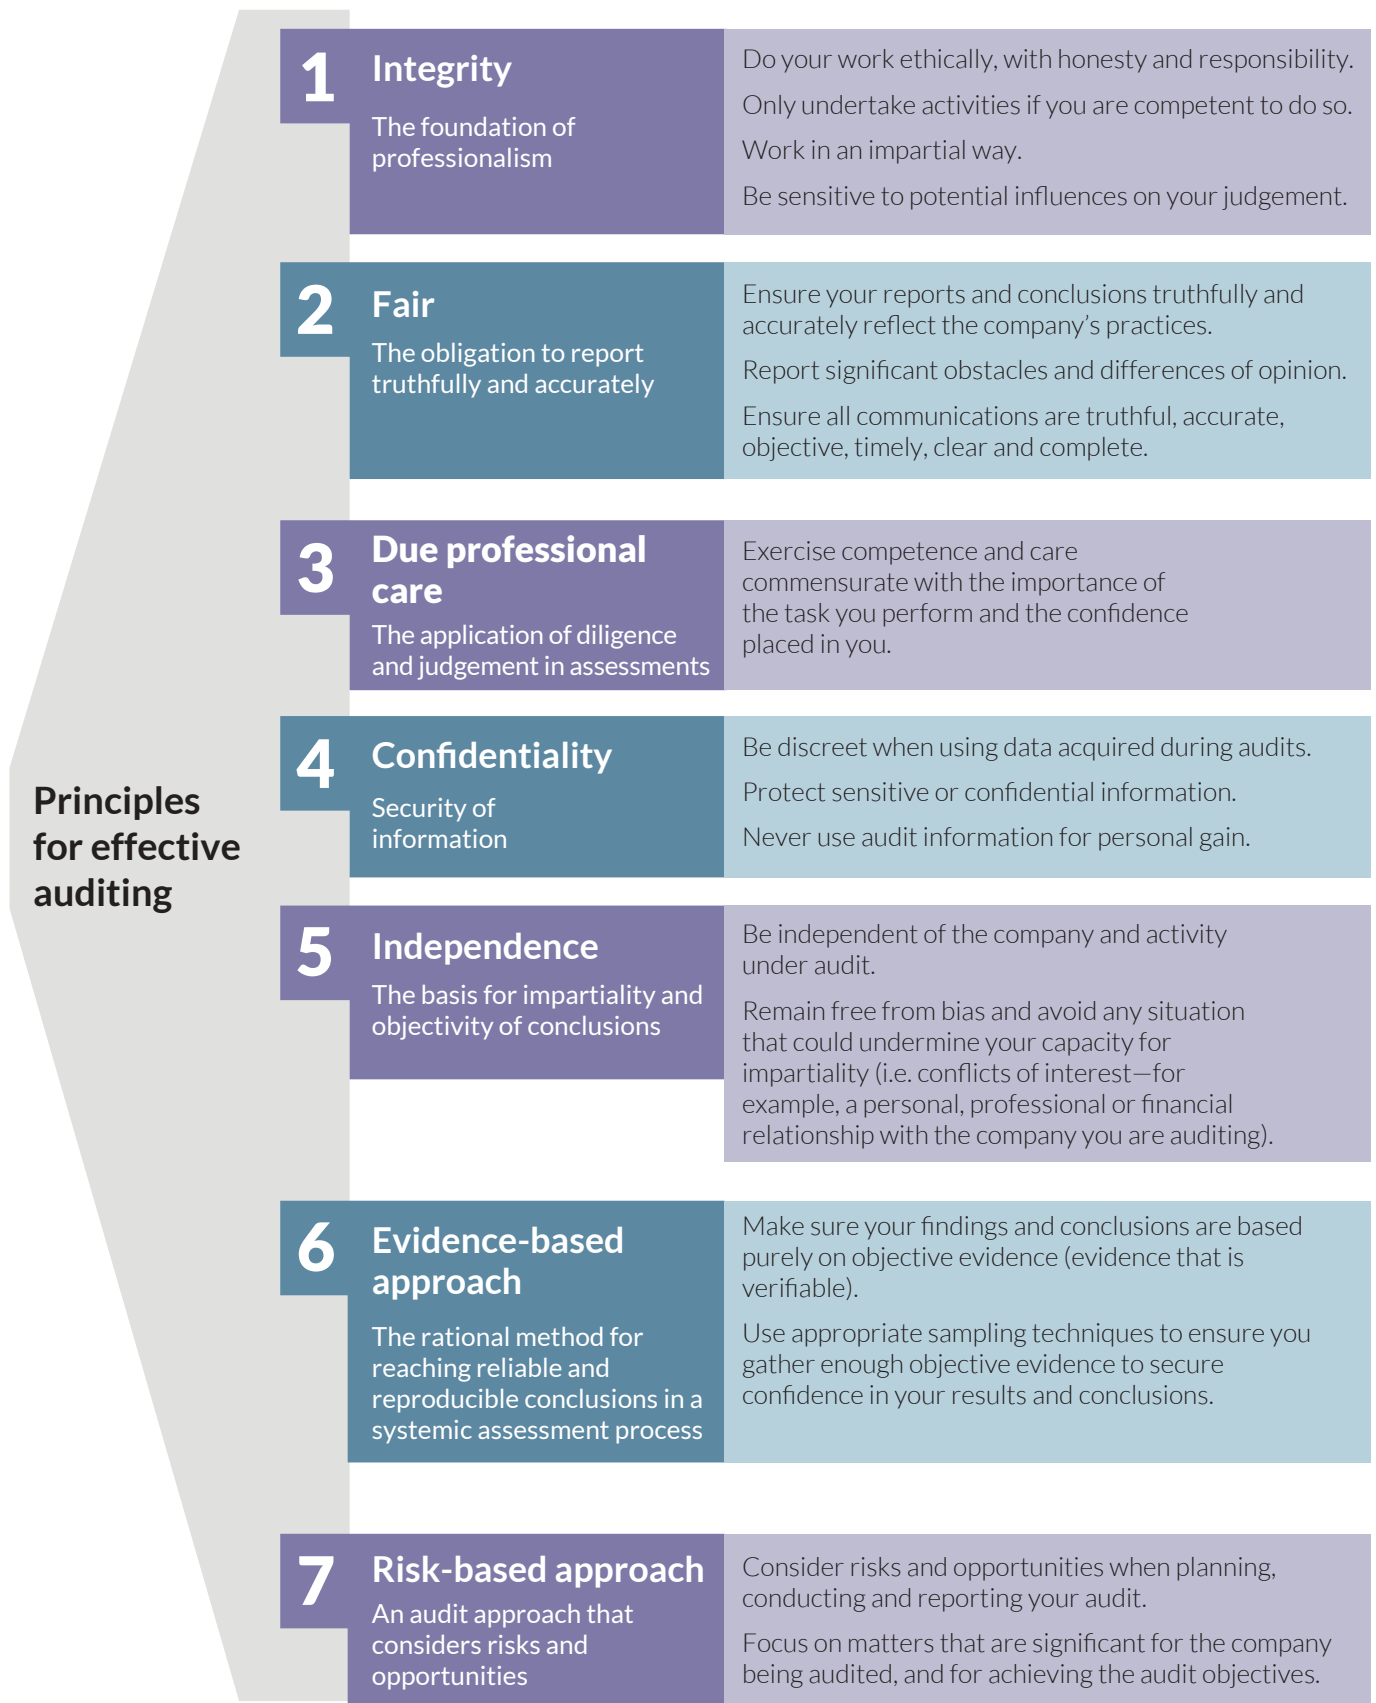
Principles for effective auditing

1 Integrity
The foundation of professionalism

Do your work ethically, with honesty and responsibility.

Only undertake activities if you are competent to do so.

Work in an impartial way.

Be sensitive to potential influences on your judgement.

2 Fair
The obligation to report truthfully and accurately

Ensure your reports and conclusions truthfully and accurately reflect the company's practices.

Report significant obstacles and differences of opinion.

Ensure all communications are truthful, accurate, objective, timely, clear and complete.

3 Due professional care
The application of diligence and judgement in assessments

Exercise competence and care commensurate with the importance of the task you perform and the confidence placed in you.

4 Confidentiality
Security of information

Be discreet when using data acquired during audits.

Protect sensitive or confidential information.

Never use audit information for personal gain.

5 Independence
The basis for impartiality and objectivity of conclusions

Be independent of the company and activity under audit.

Remain free from bias and avoid any situation that could undermine your capacity for impartiality (i.e. conflicts of interest—for example, a personal, professional or financial relationship with the company you are auditing).

6 Evidence-based approach
The rational method for reaching reliable and reproducible conclusions in a systemic assessment process

Make sure your findings and conclusions are based purely on objective evidence (evidence that is verifiable).

Use appropriate sampling techniques to ensure you gather enough objective evidence to secure confidence in your results and conclusions.

7 Risk-based approach
An audit approach that considers risks and opportunities

Consider risks and opportunities when planning, conducting and reporting your audit.

Focus on matters that are significant for the company being audited, and for achieving the audit objectives.